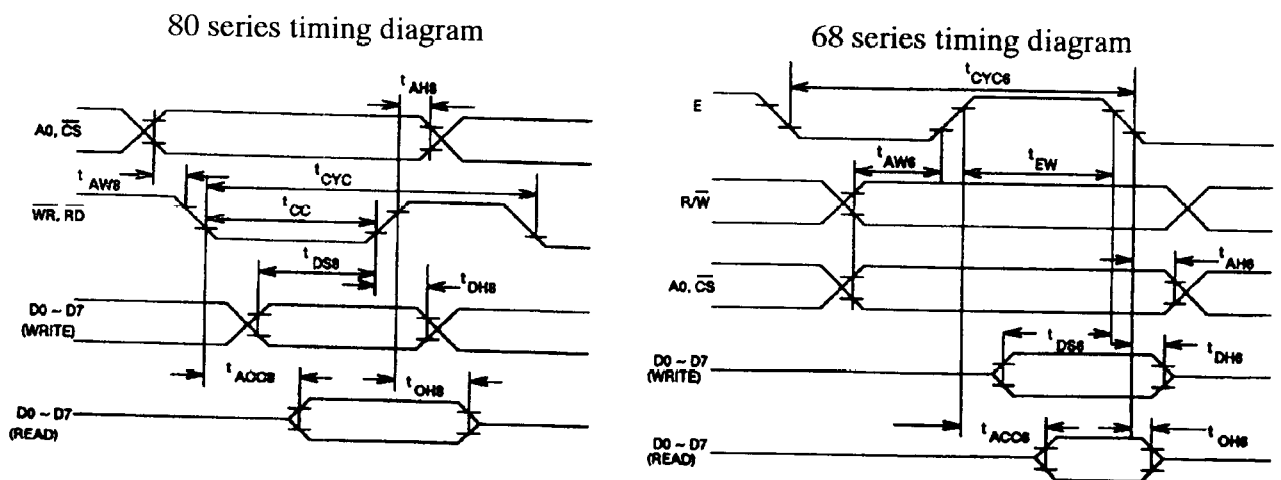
80 series timing diagram

$t_{AH8}$

A0, $\overline{CS}$

$t_{AW8}$

$t_{CYC}$

$\overline{WR}$, $\overline{RD}$

$t_{CC}$

$t_{DS8}$

$t_{DH8}$

D0 ~ D7 (WRITE)

$t_{ACC8}$

$t_{OH8}$

D0 ~ D7 (READ)

68 series timing diagram

$t_{CYC6}$

E

$t_{AW6}$

$t_{EW}$

R/$\overline{W}$

$t_{AH6}$

A0, $\overline{CS}$

$t_{DS6}$

$t_{DH6}$

D0 ~ D7 (WRITE)

$t_{ACC6}$

$t_{OH6}$

D0 ~ D7 (READ)